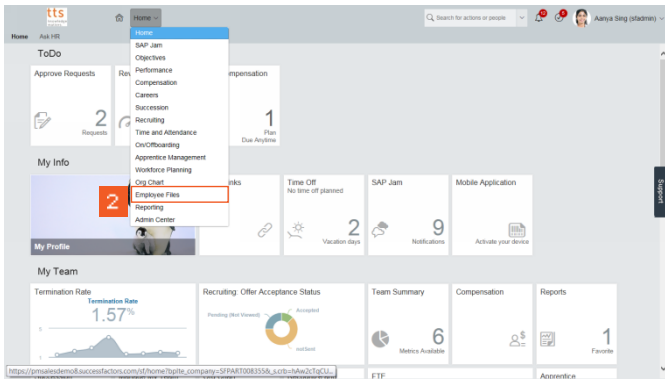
tts

Home

Search for actions or people

Aanya Sing (sfadmin)

Home Ask HR

ToDo

Approve Requests

2

Requests

Re

mpensation

1

Plan

Due Anytime

Home

SAP Jam

Objectives

Performance

Compensation

Careers

Succession

Recruiting

Time and Attendance

On/Offboarding

Apprentice Management

Workforce Planning

Org Chart

Employee Files

Reporting

Admin Center

My Info

2

My Profile

nks

Time Off

No time off planned

2

Vacation days

SAP Jam

9

Notifications

Mobile Application

Activate your device

Support

My Team

Termination Rate

Termination Rate

1.57%

Recruiting: Offer Acceptance Status

Pending (Not Viewed)

Accepted

Team Summary

6

Metrics Available

Compensation

Reports

1

Favorite

https://pmsalesdemo8.successfactors.com/sf/home?bplte_company=SFPART008355&_s.crb=hAw2cTqCU...

FTE

Apprentice